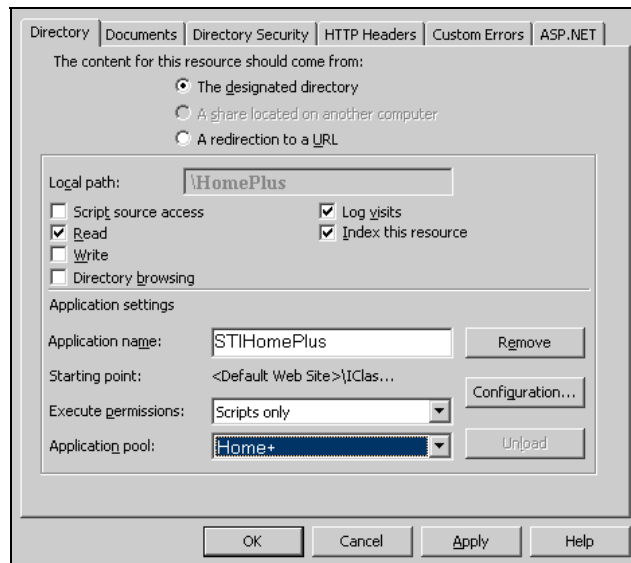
Directory | Documents | Directory Security | HTTP Headers | Custom Errors | ASP.NET

The content for this resource should come from:

The designated directory

A share located on another computer

A redirection to a URL

Local path: \HomePlus

Script source access

Read

Write

Directory browsing

Log visits

Index this resource

Application settings

Application name: STIHomePlus

Remove

Starting point: <Default Web Site>\IClas...

Configuration...

Execute permissions: Scripts only

Application pool: Home+

Unload

OK

Cancel

Apply

Help